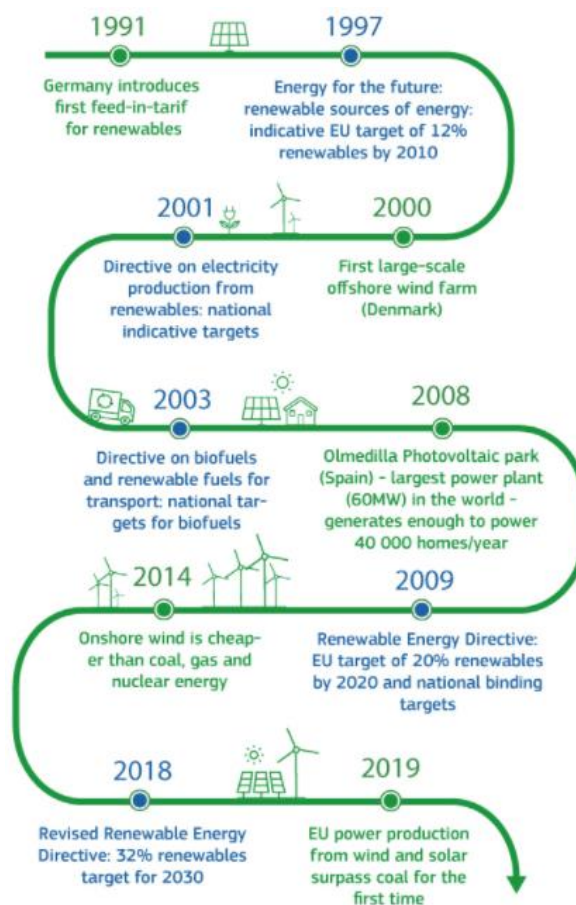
1991

Germany introduces first feed-in-tarif for renewables

1997

Energy for the future: renewable sources of energy: indicative EU target of 12% renewables by 2010

2001

Directive on electricity production from renewables: national indicative targets

2000

First large-scale offshore wind farm (Denmark)

2003

Directive on biofuels and renewable fuels for transport: national targets for biofuels

2008

Olmedilla Photovoltaic park (Spain) - largest power plant (60MW) in the world - generates enough to power 40 000 homes/year

2014

Onshore wind is cheaper than coal, gas and nuclear energy

2009

Renewable Energy Directive: EU target of 20% renewables by 2020 and national binding targets

2018

Revised Renewable Energy Directive: 32% renewables target for 2030

2019

EU power production from wind and solar surpass coal for the first time